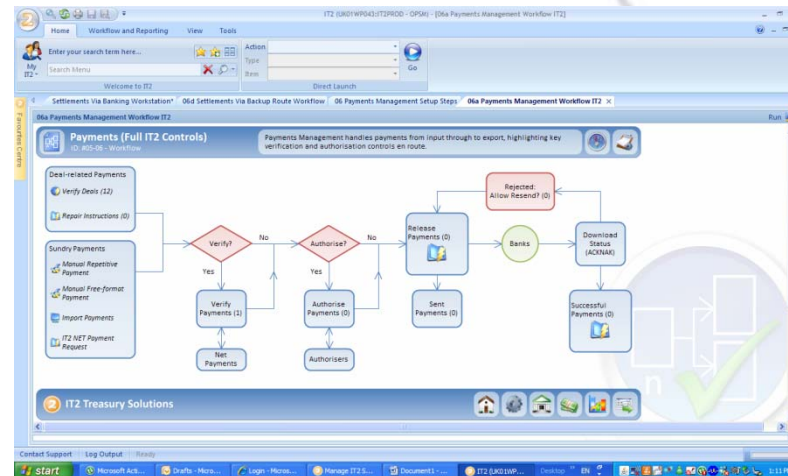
IT2 (UK01WP043:IT2PROD - OPSM) - [06a Payments Management Workflow IT2]

Home Workflow and Reporting View Tools

Enter your search term here...

Search Menu

My IT2

Welcome to IT2

Action

Type

Base

Go

Direct Launch

Settlements Via Banking Workstation* 06d Settlements Via Backup Route Workflow 06 Payments Management Setup Steps 06a Payments Management Workflow IT2

Favourites Centre

06a Payments Management Workflow IT2

Run

Payments (Full IT2 Controls)

ID: #05-06 - Workflow

Payments Management handles payments from input through to export, highlighting key verification and authorisation controls en route.

Deal-related Payments

Verify Deals (12)

Repair Instructions (0)

Sundry Payments

Manual Repetitive Payment

Manual Free-format Payment

Import Payments

IT2 NET Payment Request

Verify?

No

Yes

Verify Payments (1)

Net Payments

Authorise?

No

Yes

Authorise Payments (0)

Authorisers

Release Payments (0)

Sent Payments (0)

Rejected: Allow Resend? (0)

Banks

Download Status (ACKNAK)

Successful Payments (0)

IT2 Treasury Solutions

Contact Support Log Output Ready

start Microsoft Acti... Drafts - Micro... Login - Micros... Manage IT2 S... Document1 - ... IT2 (UK01WP... Desktop EN 1:11 P